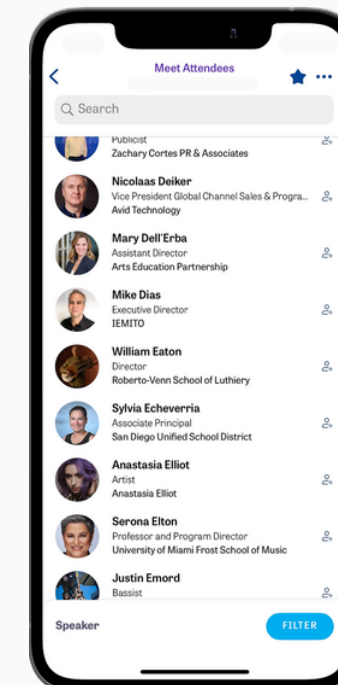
Meet Attendees

Search

Publicist
Zachary Cortes PR & Associates

Nicolaas Deiker
Vice President Global Channel Sales & Progra...
Avid Technology

Mary Dell'Erba
Assistant Director
Arts Education Partnership

Mike Dias
Executive Director
IEMITO

William Eaton
Director
Roberto-Venn School of Luthiery

Sylvia Echeverria
Associate Principal
San Diego Unified School District

Anastasia Elliot
Artist
Anastasia Elliot

Serona Elton
Professor and Program Director
University of Miami Frost School of Music

Justin Emord
Bassist

Speaker

FILTER